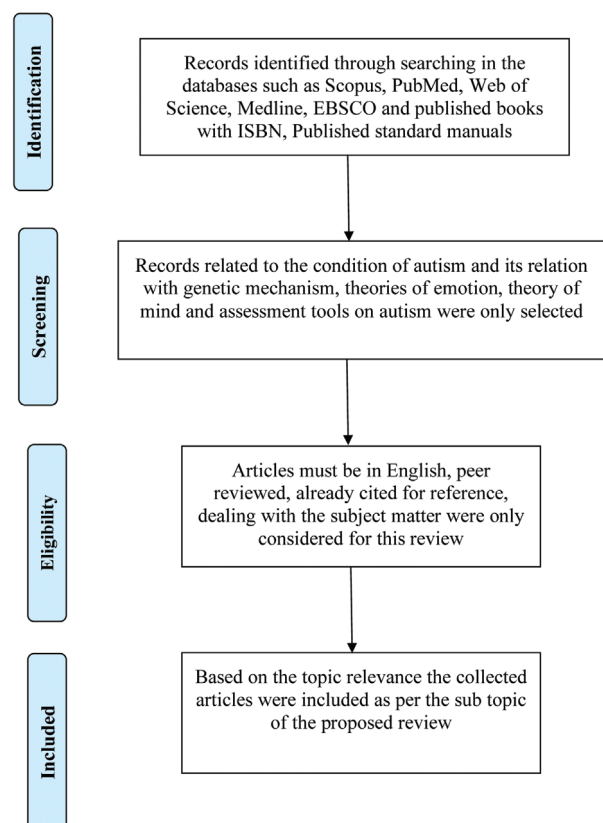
Identification

Records identified through searching in the databases such as Scopus, PubMed, Web of Science, Medline, EBSCO and published books with ISBN, Published standard manuals

Screening

Records related to the condition of autism and its relation with genetic mechanism, theories of emotion, theory of mind and assessment tools on autism were only selected

Eligibility

Articles must be in English, peer reviewed, already cited for reference, dealing with the subject matter were only considered for this review

Included

Based on the topic relevance the collected articles were included as per the sub topic of the proposed review